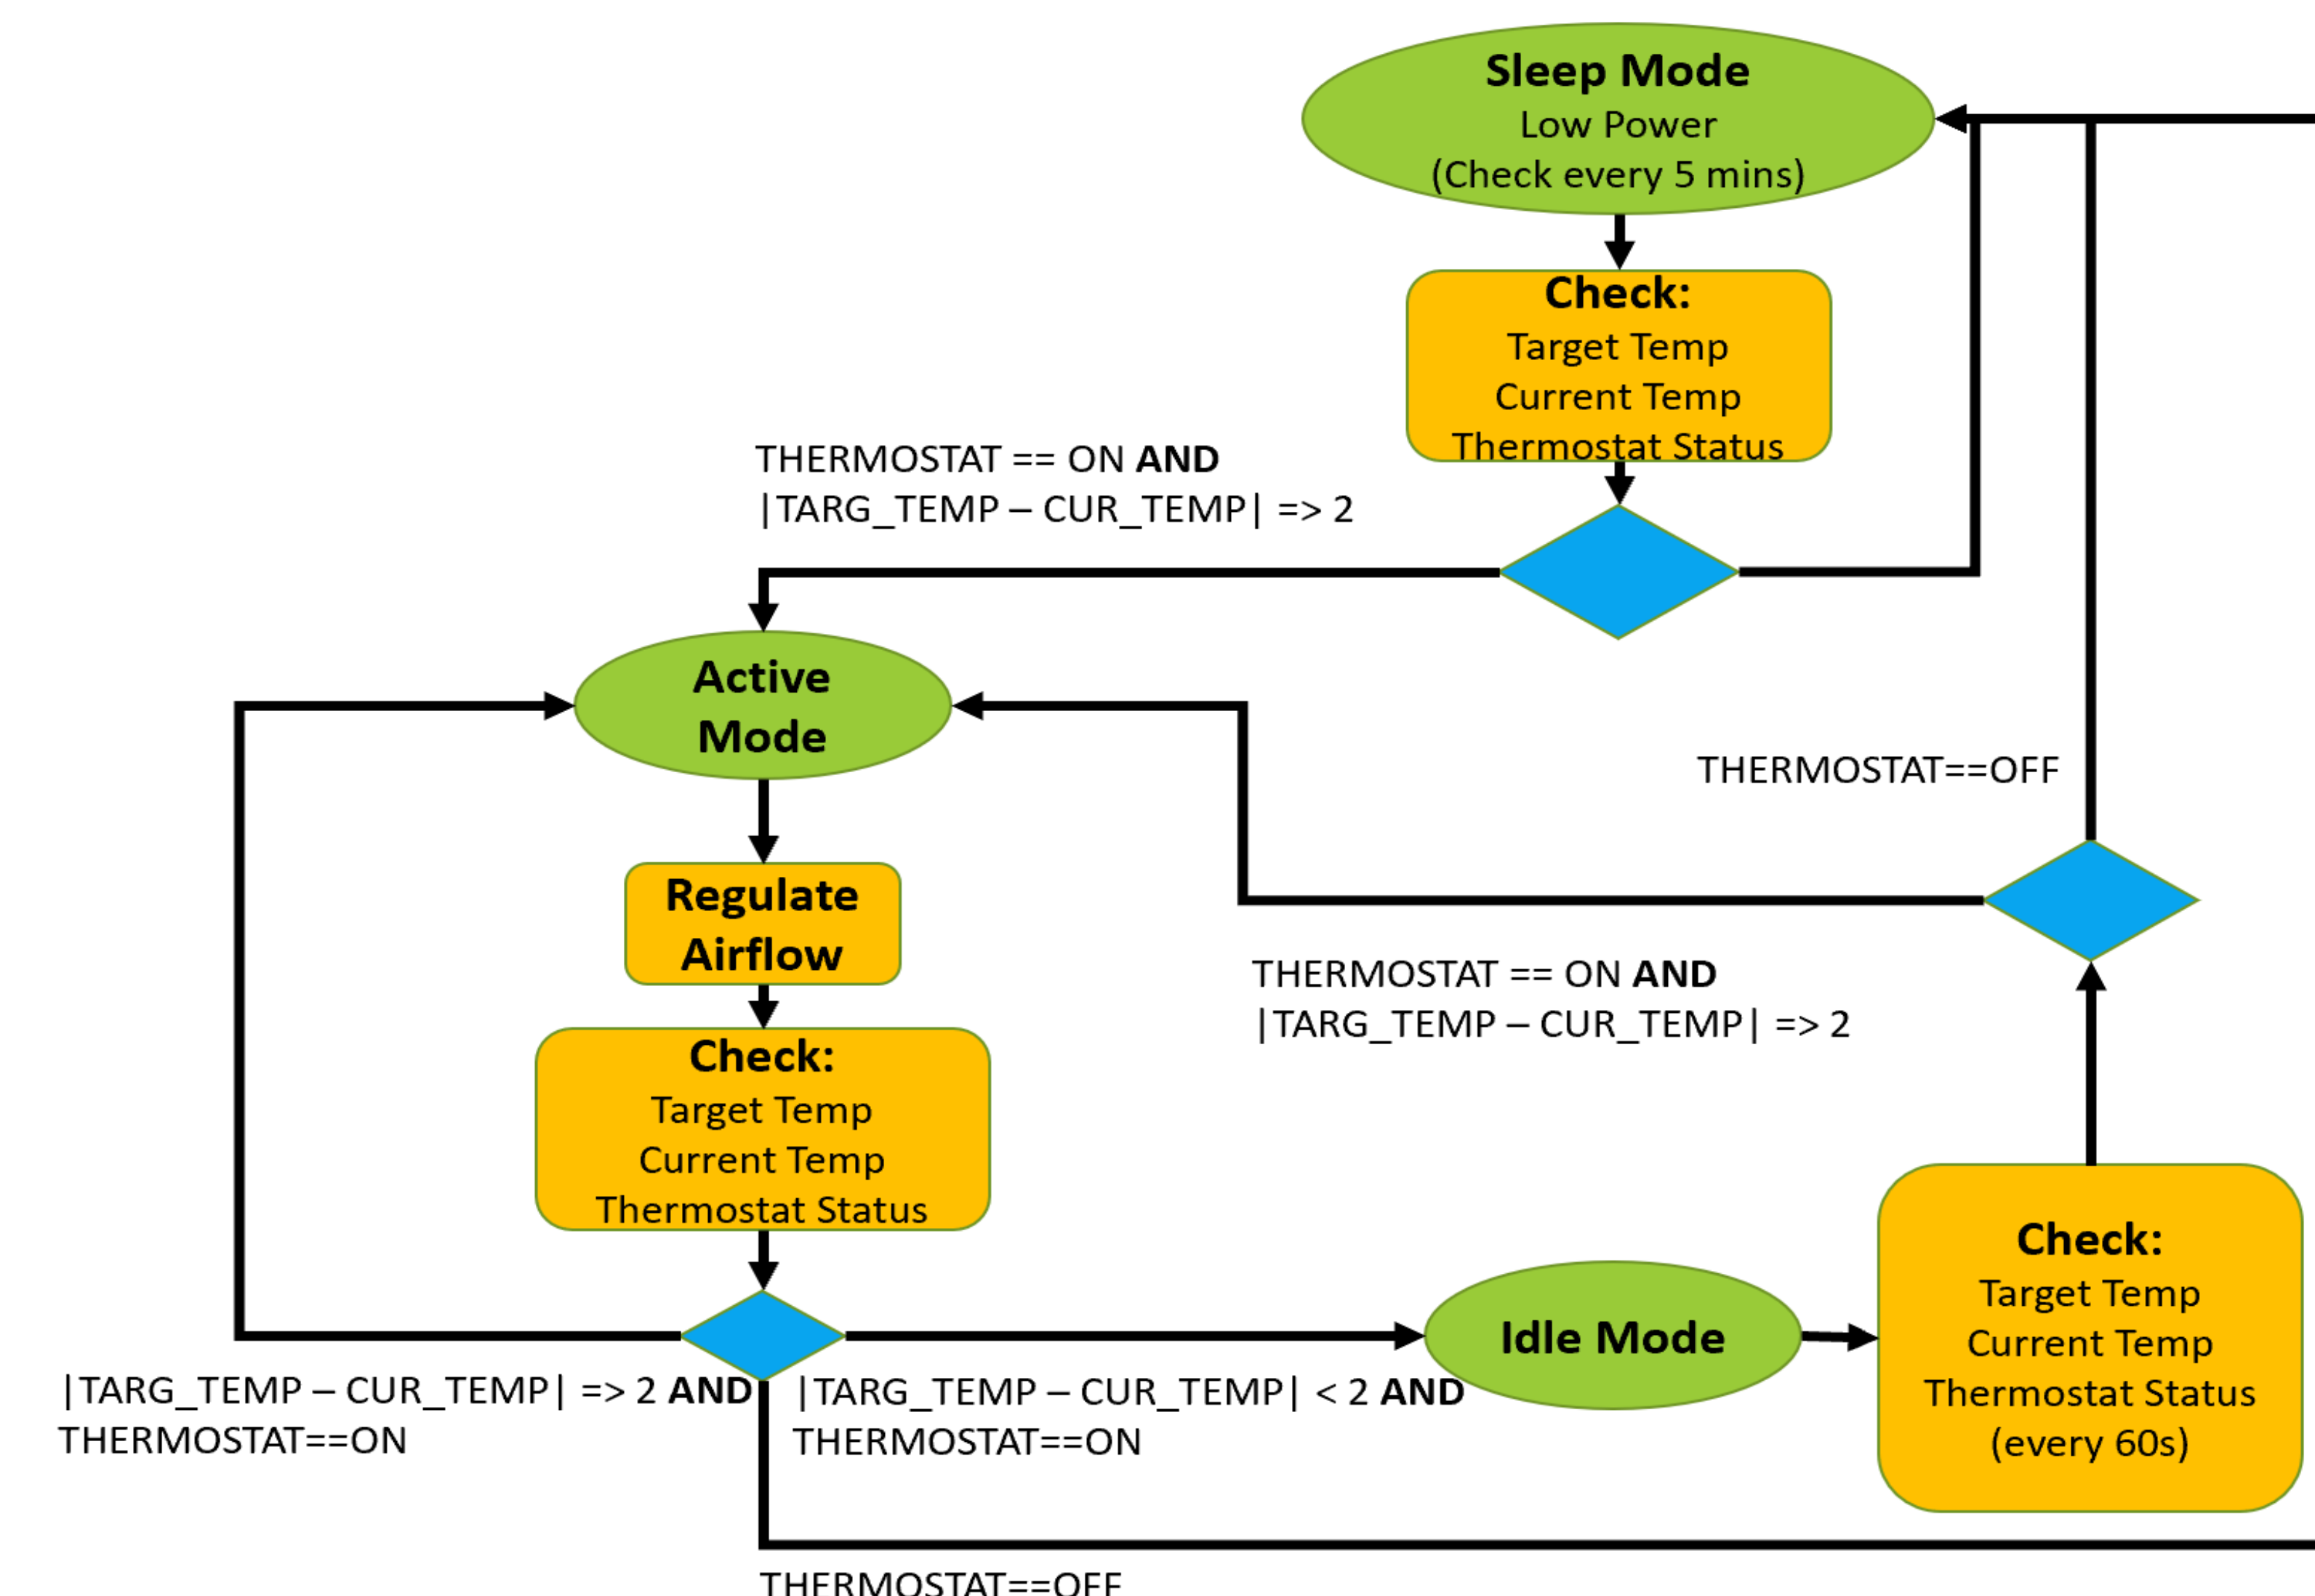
Sleep Mode
Low Power
(Check every 5 mins)

Check:
Target Temp
Current Temp
Thermostat Status

THERMOSTAT == ON **AND**
|TARG_TEMP – CUR_TEMP| => 2

Active Mode

THERMOSTAT==OFF

Regulate Airflow

THERMOSTAT == ON **AND**
|TARG_TEMP – CUR_TEMP| => 2

Check:
Target Temp
Current Temp
Thermostat Status

Idle Mode

Check:
Target Temp
Current Temp
Thermostat Status
(every 60s)

|TARG_TEMP – CUR_TEMP| => 2 **AND**
THERMOSTAT==ON

|TARG_TEMP – CUR_TEMP| < 2 **AND**
THERMOSTAT==ON

THERMOSTAT==OFF